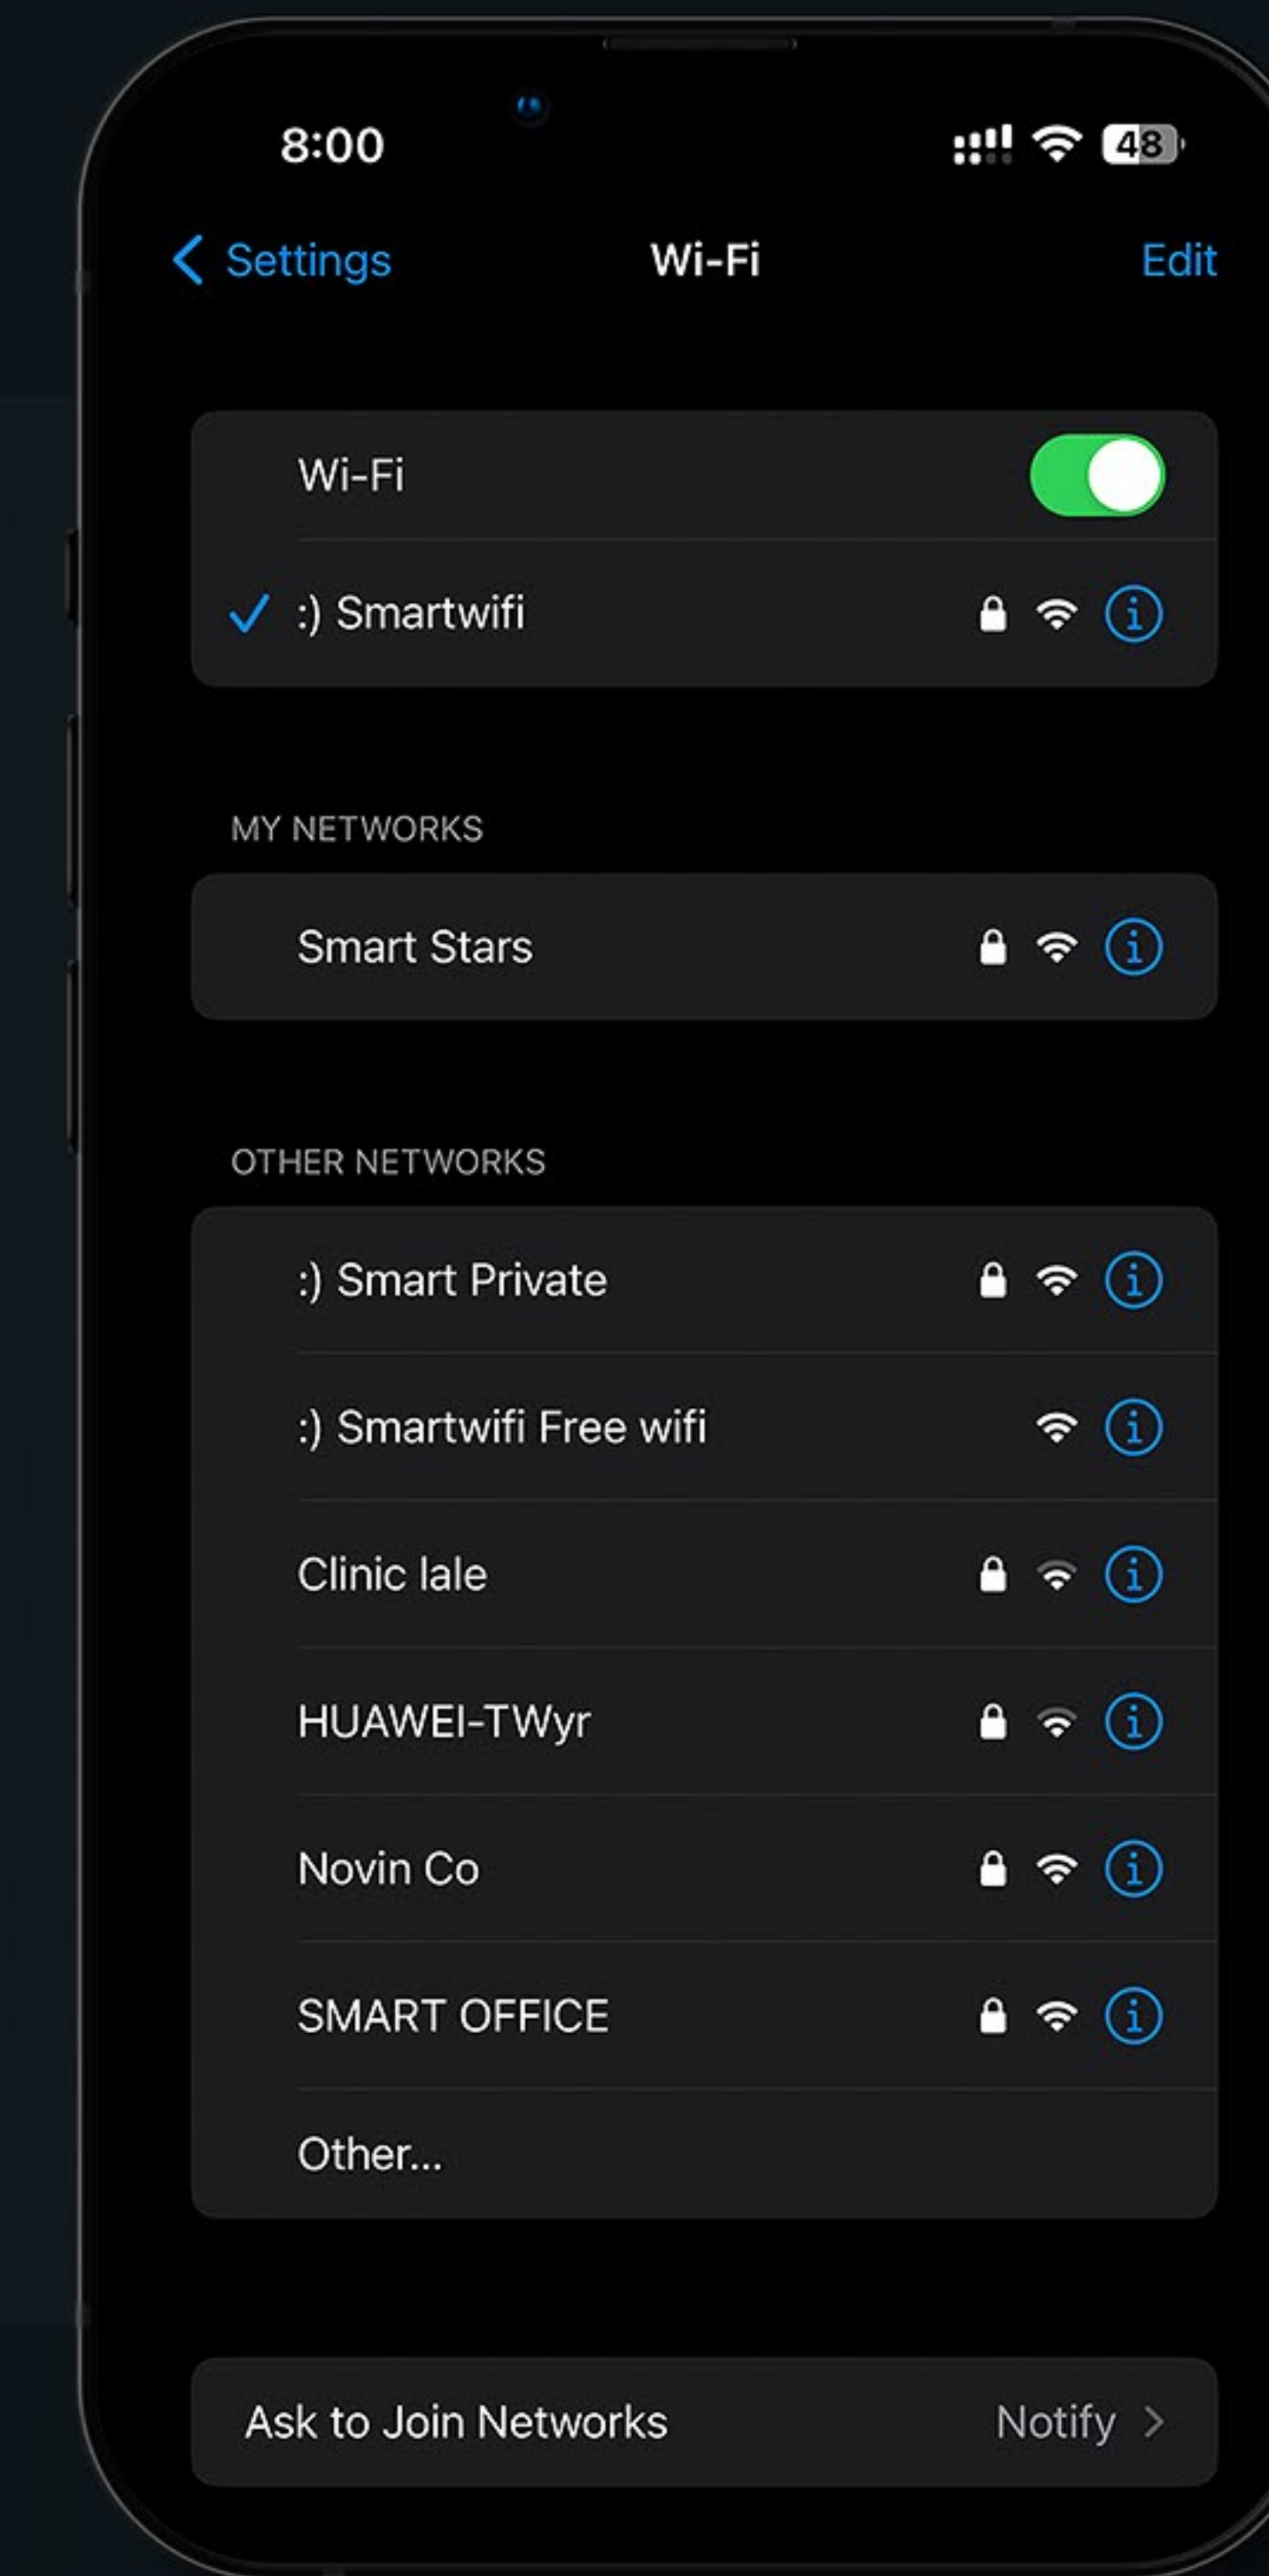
8:00

48

Settings

Wi-Fi

Edit

Wi-Fi

:) Smartwifi

MY NETWORKS

Smart Stars

OTHER NETWORKS

:) Smart Private

:) Smartwifi Free wifi

Clinic lale

HUAWEI-TWyr

Novin Co

SMART OFFICE

Other...

Ask to Join Networks

Notify